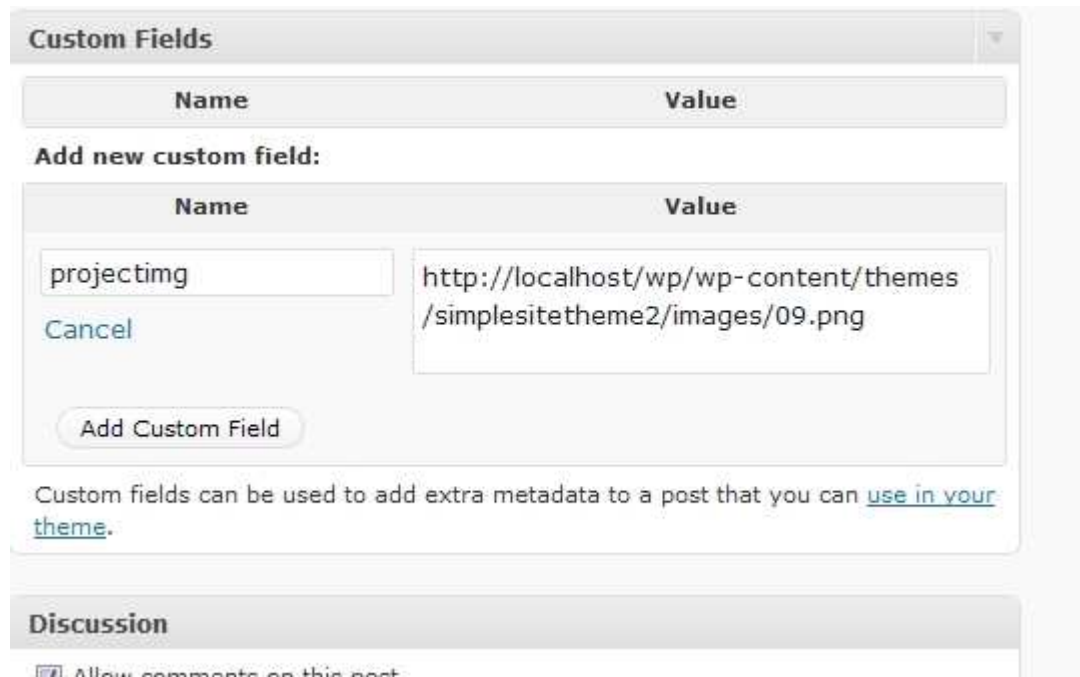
Custom Fields

| Name | Value |
|---|---|

Add new custom field:

| Name | Value |
|---|---|
| projectimg | http://localhost/wp/wp-content/themes/simplesitetheme2/images/09.png |

Cancel

Add Custom Field

Custom fields can be used to add extra metadata to a post that you can use in your theme.

Discussion

Allow comments on this post